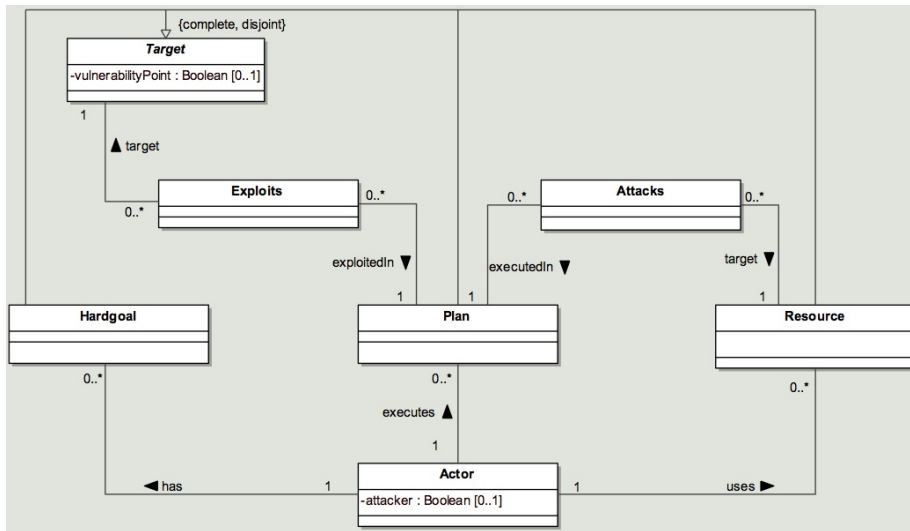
{complete, disjoint}

Target
-vulnerabilityPoint : Boolean [0..1]

1
▲ target
0..*

Exploits
0..*
exploitedIn ▼
1

Attacks
0..*
0..*
executedIn ▼
1
target ▼
1

Hardgoal
0..*

Plan
0..*
executes ▲
1

Resource
0..*

Actor
-attacker : Boolean [0..1]

◀ has
1
1
uses ▶